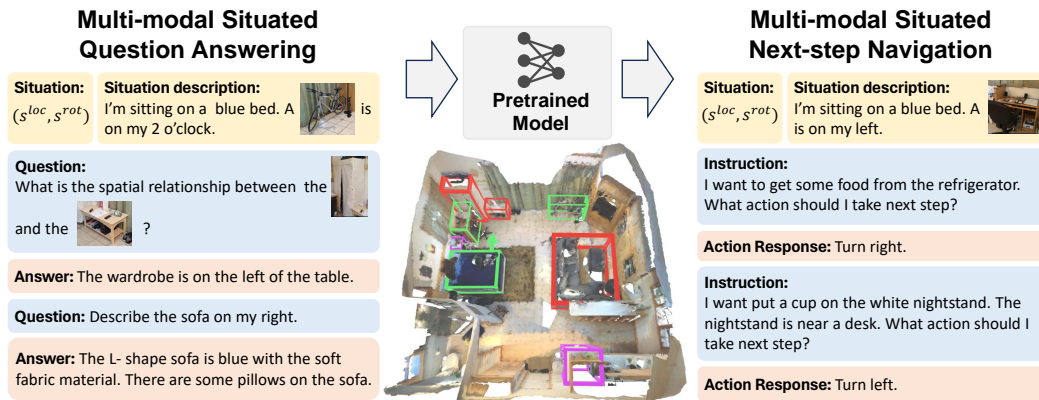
Multi-modal Situated Question Answering

Situation: $(s^{loc}, s^{rot})$

Situation description: I'm sitting on a blue bed. A is on my 2 o'clock.

Question: What is the spatial relationship between the and the ?

Answer: The wardrobe is on the left of the table.

Question: Describe the sofa on my right.

Answer: The L- shape sofa is blue with the soft fabric material. There are some pillows on the sofa.

Pretrained Model

Multi-modal Situated Next-step Navigation

Situation: $(s^{loc}, s^{rot})$

Situation description: I'm sitting on a blue bed. A is on my left.

Instruction: I want to get some food from the refrigerator. What action should I take next step?

Action Response: Turn right.

Instruction: I want put a cup on the white nightstand. The nightstand is near a desk. What action should I take next step?

Action Response: Turn left.